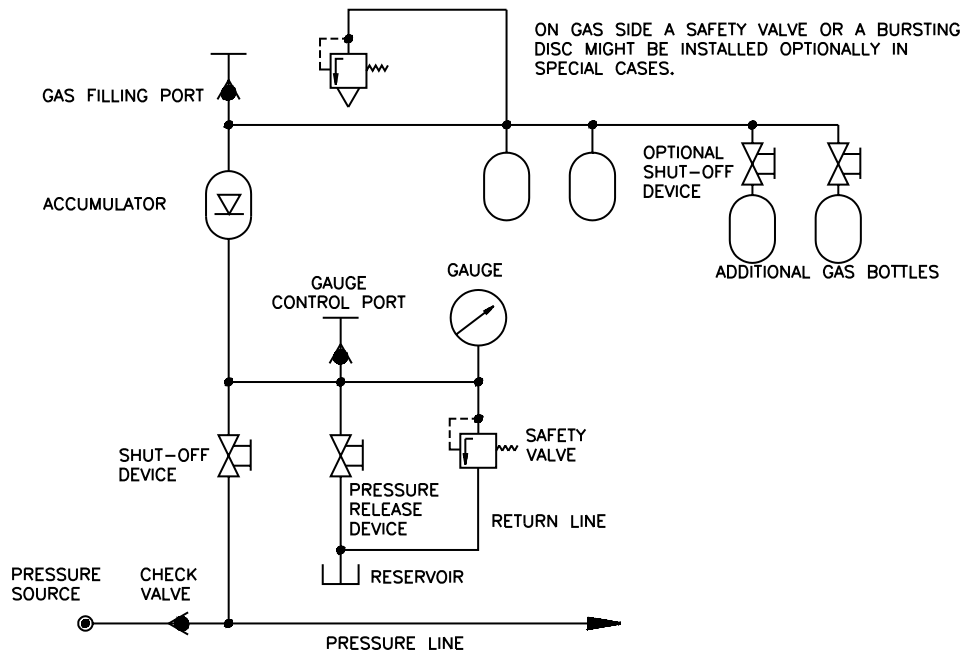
ON GAS SIDE A SAFETY VALVE OR A BURSTING DISC MIGHT BE INSTALLED OPTIONALLY IN SPECIAL CASES.

GAS FILLING PORT

ACCUMULATOR

OPTIONAL SHUT–OFF DEVICE

ADDITIONAL GAS BOTTLES

GAUGE

GAUGE CONTROL PORT

SHUT–OFF DEVICE

PRESSURE RELEASE DEVICE

SAFETY VALVE

RETURN LINE

RESERVOIR

PRESSURE SOURCE

CHECK VALVE

PRESSURE LINE